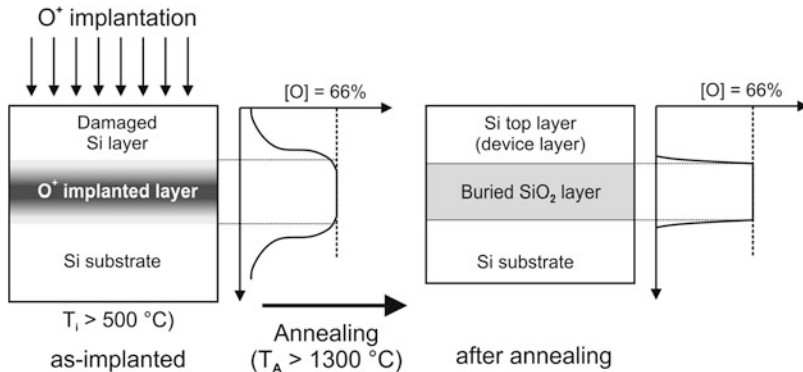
$O^+$ implantation

[O] = 66%

Damaged Si layer

$O^+$ implanted layer

Si substrate

$T_i$ > 500 °C)

as-implanted

Annealing ($T_A$ > 1300 °C)

[O] = 66%

Si top layer (device layer)

Buried $SiO_2$ layer

Si substrate

after annealing